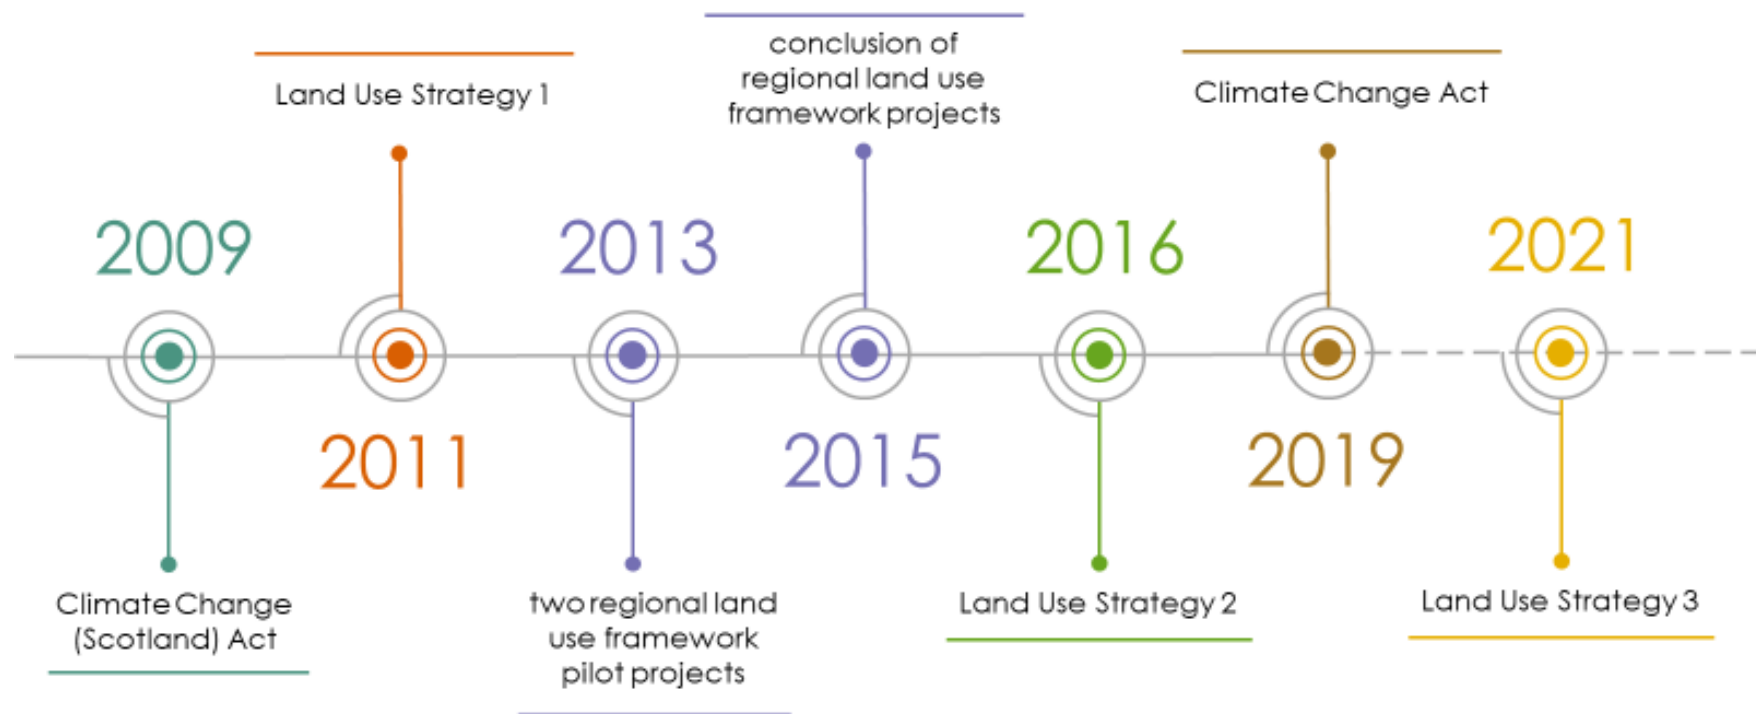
Land Use Strategy 1

conclusion of regional land use framework projects

Climate Change Act

2009

2013

2016

2021

2011

2015

2019

Climate Change (Scotland) Act

two regional land use framework pilot projects

Land Use Strategy 2

Land Use Strategy 3